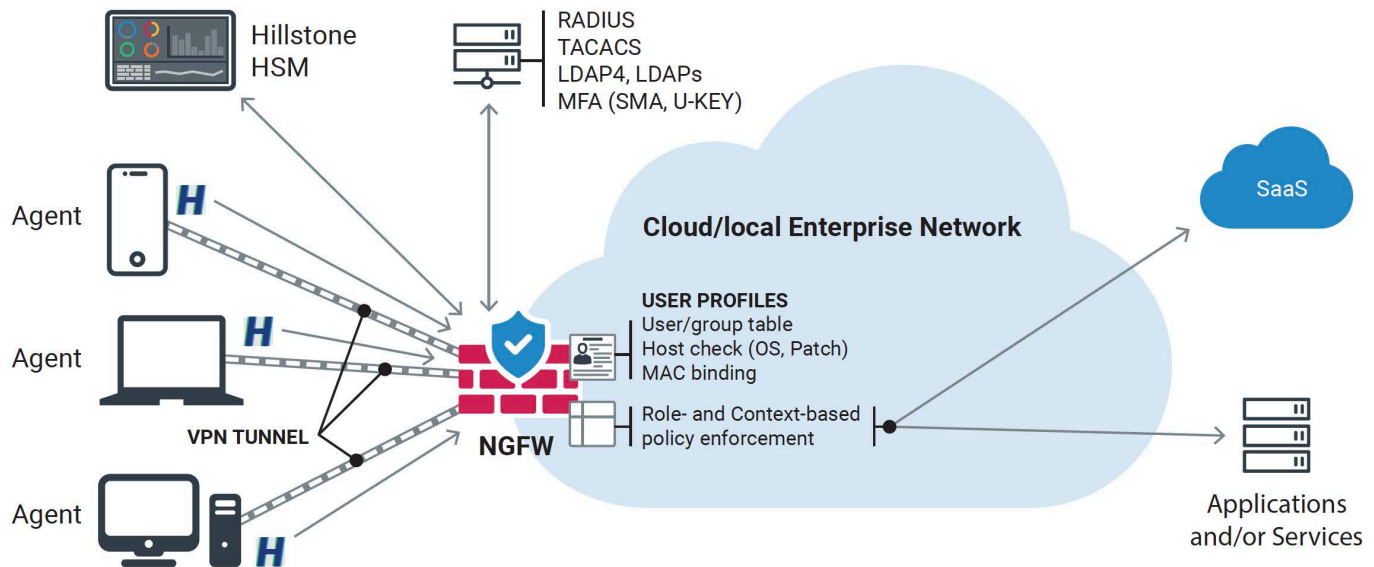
Hillstone HSM

RADIUS
TACACS
LDAP4, LDAPs
MFA (SMA, U-KEY)

SaaS

Agent

H

Cloud/local Enterprise Network

USER PROFILES
User/group table
Host check (OS, Patch)
MAC binding

Agent

H

Role- and Context-based policy enforcement

VPN TUNNEL

NGFW

Agent

H

Applications and/or Services